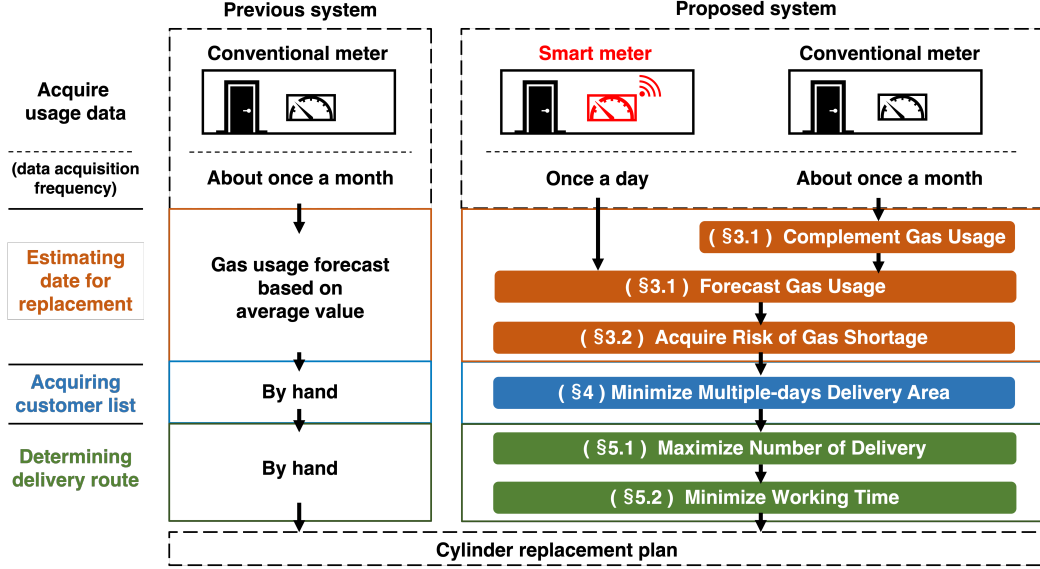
Previous system

Proposed system

Acquire usage data

Conventional meter

Smart meter

Conventional meter

(data acquisition frequency)

About once a month

Once a day

About once a month

Estimating date for replacement

Gas usage forecast based on average value

( §3.1 ) Complement Gas Usage

( §3.1 ) Forecast Gas Usage

( §3.2 ) Acquire Risk of Gas Shortage

Acquiring customer list

By hand

( §4 ) Minimize Multiple-days Delivery Area

Determining delivery route

By hand

( §5.1 ) Maximize Number of Delivery

( §5.2 ) Minimize Working Time

Cylinder replacement plan